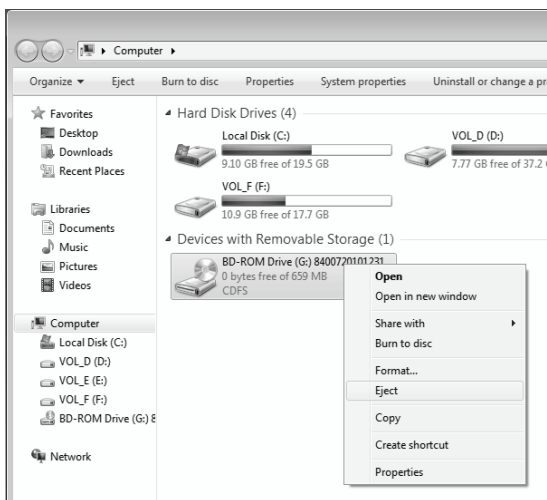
▸ Computer ▸

Organize ▾ Eject Burn to disc Properties System properties Uninstall or change a pr

Favorites
Desktop
Downloads
Recent Places

Libraries
Documents
Music
Pictures
Videos

Computer
Local Disk (C:)
VOL_D (D:)
VOL_E (E:)
VOL_F (F:)
BD-ROM Drive (G:) 8

Network

◢ Hard Disk Drives (4)

Local Disk (C:)
9.10 GB free of 19.5 GB

VOL_D (D:)
7.77 GB free of 37.2 G

VOL_F (F:)
10.9 GB free of 17.7 GB

◢ Devices with Removable Storage (1)

BD-ROM Drive (G:) 8400720101231
0 bytes free of 659 MB
CDFS

Open
Open in new window
Share with ▸
Burn to disc
Format...
Eject
Copy
Create shortcut
Properties